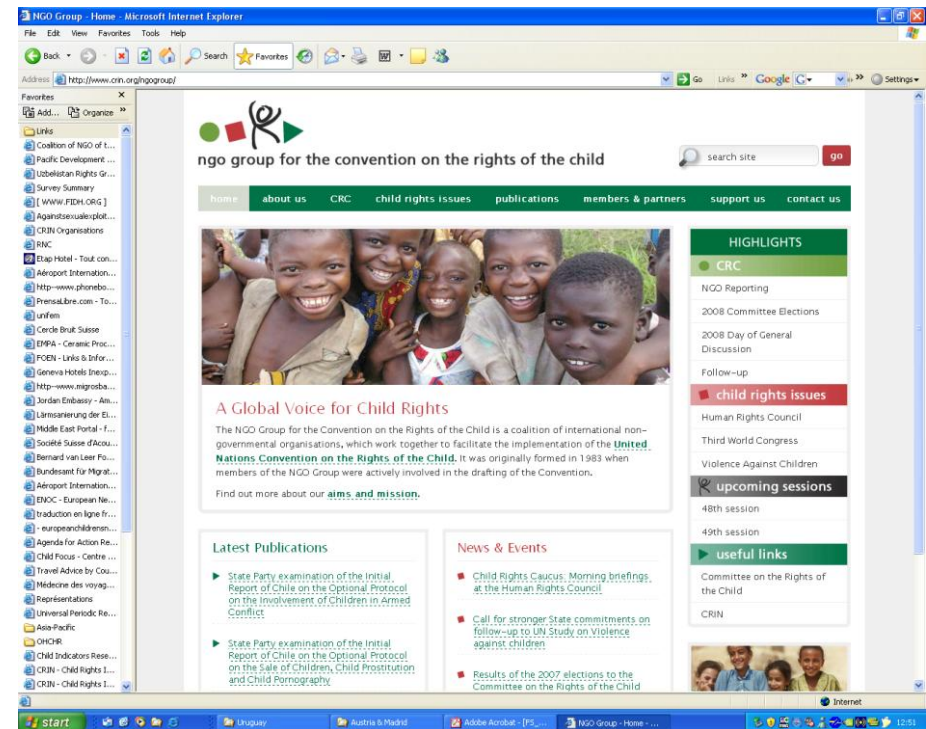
NGO Group - Home - Microsoft Internet Explorer

File Edit View Favorites Tools Help

Back Search Favorites

Address http://www.crin.org/ngogroup/

Go Links Google Settings

Favorites

Add... Organize

Links
Coalition of NGO of t...
Pacific Development ...
Uzbekistan Rights Gr...
Survey Summary
[ WWW.FIDH.ORG ]
Againstsexualexploit...
CRIN Organisations
RNC
Etap Hotel - Tout con...
Aéroport Internation...
http--www.phonebo...
PrensaLibre.com - To...
unifem
Cercle Bruit Suisse
EMPA - Ceramic Proc...
FOEN - Links & Infor...
Geneva Hotels Inexp...
http--www.migrosba...
Jordan Embassy - Am...
Lärmsanierung der Ei...
Middle East Portal - f...
Société Suisse d'Acou...
Bernard van Leer Fo...
Bundesamt für Migrat...
Aéroport Internation...
ENOC - European Ne...
traduction en ligne fr...
- europeanchildrensn...
Agenda for Action Re...
Child Focus - Centre ...
Travel Advice by Cou...
Médecine des voyag...
Représentations
Universal Periodic Re...
Asia-Pacific
OHCHR
Child Indicators Rese...
CRIN - Child Rights I...
CRIN - Child Rights I...

ngo group for the convention on the rights of the child

search site go

home about us CRC child rights issues publications members & partners support us contact us

A Global Voice for Child Rights

The NGO Group for the Convention on the Rights of the Child is a coalition of international non-governmental organisations, which work together to facilitate the implementation of the United Nations Convention on the Rights of the Child. It was originally formed in 1983 when members of the NGO Group were actively involved in the drafting of the Convention.

Find out more about our aims and mission.

Latest Publications

State Party examination of the Initial Report of Chile on the Optional Protocol on the Involvement of Children in Armed Conflict

State Party examination of the Initial Report of Chile on the Optional Protocol on the Sale of Children, Child Prostitution and Child Pornography

News & Events

Child Rights Caucus: Morning briefings at the Human Rights Council

Call for stronger State commitments on follow-up to UN Study on Violence against children

Results of the 2007 elections to the Committee on the Rights of the Child

HIGHLIGHTS

CRC
NGO Reporting
2008 Committee Elections
2008 Day of General Discussion
Follow-up

child rights issues
Human Rights Council
Third World Congress
Violence Against Children

upcoming sessions
48th session
49th session

useful links
Committee on the Rights of the Child
CRIN

Internet

start Uruguay Austria & Madrid Adobe Acrobat - [PS_... NGO Group - Home - ... 12:51